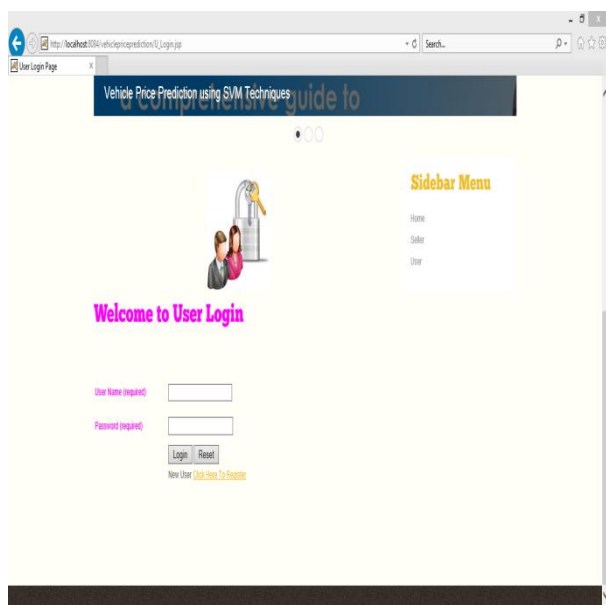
http://localhost:8084/vehiclepriceprediction/U_Login.jsp
Search...
User Login Page

Vehicle Price Prediction using SVM Techniques
a comprehensive guide to

Sidebar Menu
Home
Seller
User

Welcome to User Login

User Name (required)
Password (required)
Login Reset
New User Click Here To Register